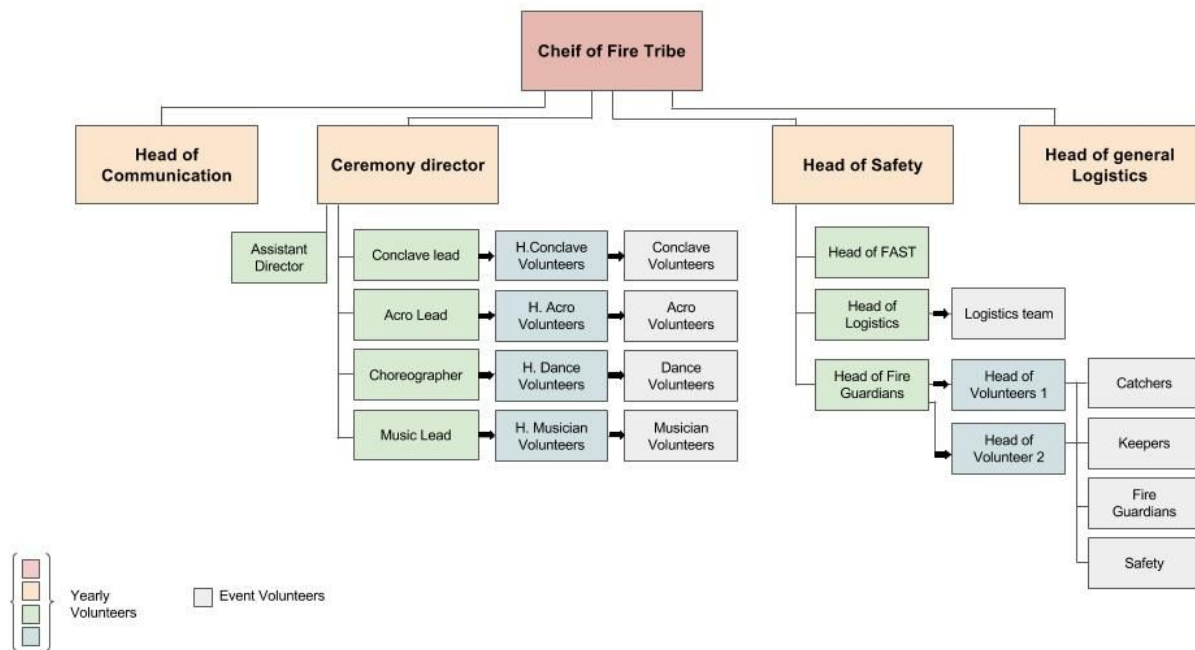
Cheif of Fire Tribe

Head of Communication

Ceremony director

Head of Safety

Head of general Logistics

Assistant Director

Conclave lead

H.Conclave Volunteers

Conclave Volunteers

Acro Lead

H. Acro Volunteers

Acro Volunteers

Choreographer

H. Dance Volunteers

Dance Volunteers

Music Lead

H. Musician Volunteers

Musician Volunteers

Head of FAST

Head of Logistics

Logistics team

Head of Fire Guardians

Head of Volunteers 1

Head of Volunteer 2

Catchers

Keepers

Fire Guardians

Safety

Yearly Volunteers

Event Volunteers